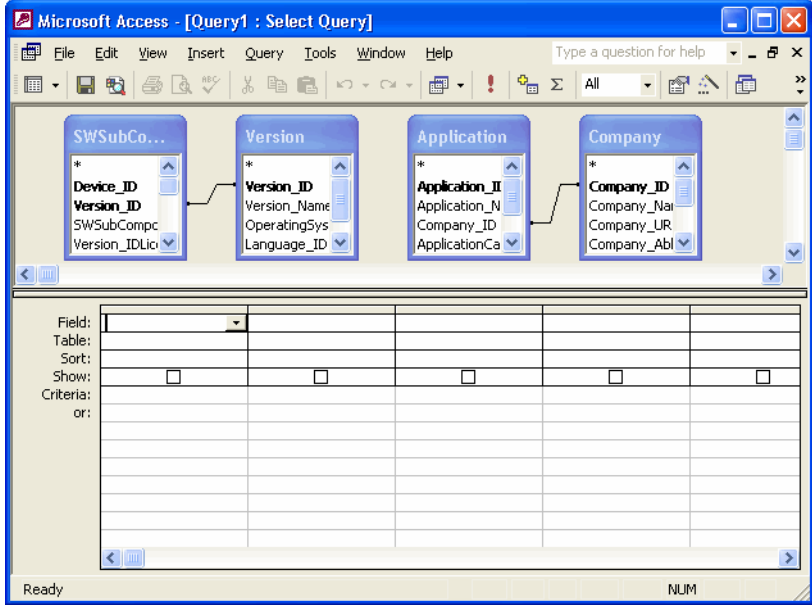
Microsoft Access - [Query1 : Select Query]

File Edit View Insert Query Tools Window Help

Type a question for help

All

SWSubCo...
*
Device_ID
Version_ID
SWSubCompc
Version_IDLic

Version
*
Version_ID
Version_Name
OperatingSys
Language_ID

Application
*
Application_II
Application_N
Company_ID
ApplicationCa

Company
*
Company_ID
Company_Nar
Company_UR
Company_Abl

Field:
Table:
Sort:
Show:
Criteria:
or:

Ready

NUM